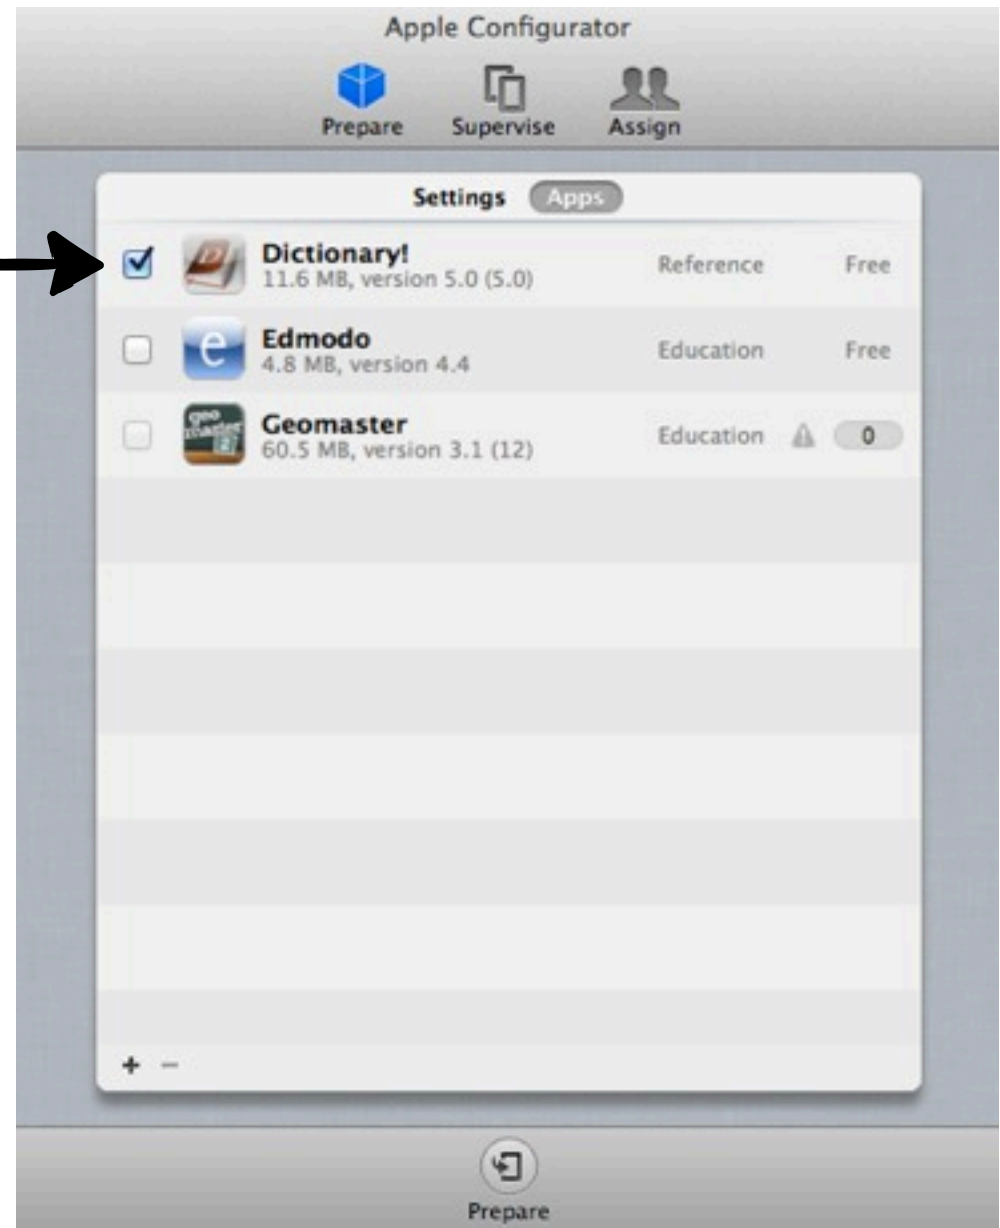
Apple Configurator

Prepare Supervise Assign

Settings Apps

Dictionary!
11.6 MB, version 5.0 (5.0)
Reference
Free

Edmodo
4.8 MB, version 4.4
Education
Free

Geomaster
60.5 MB, version 3.1 (12)
Education
0

+ −

Prepare